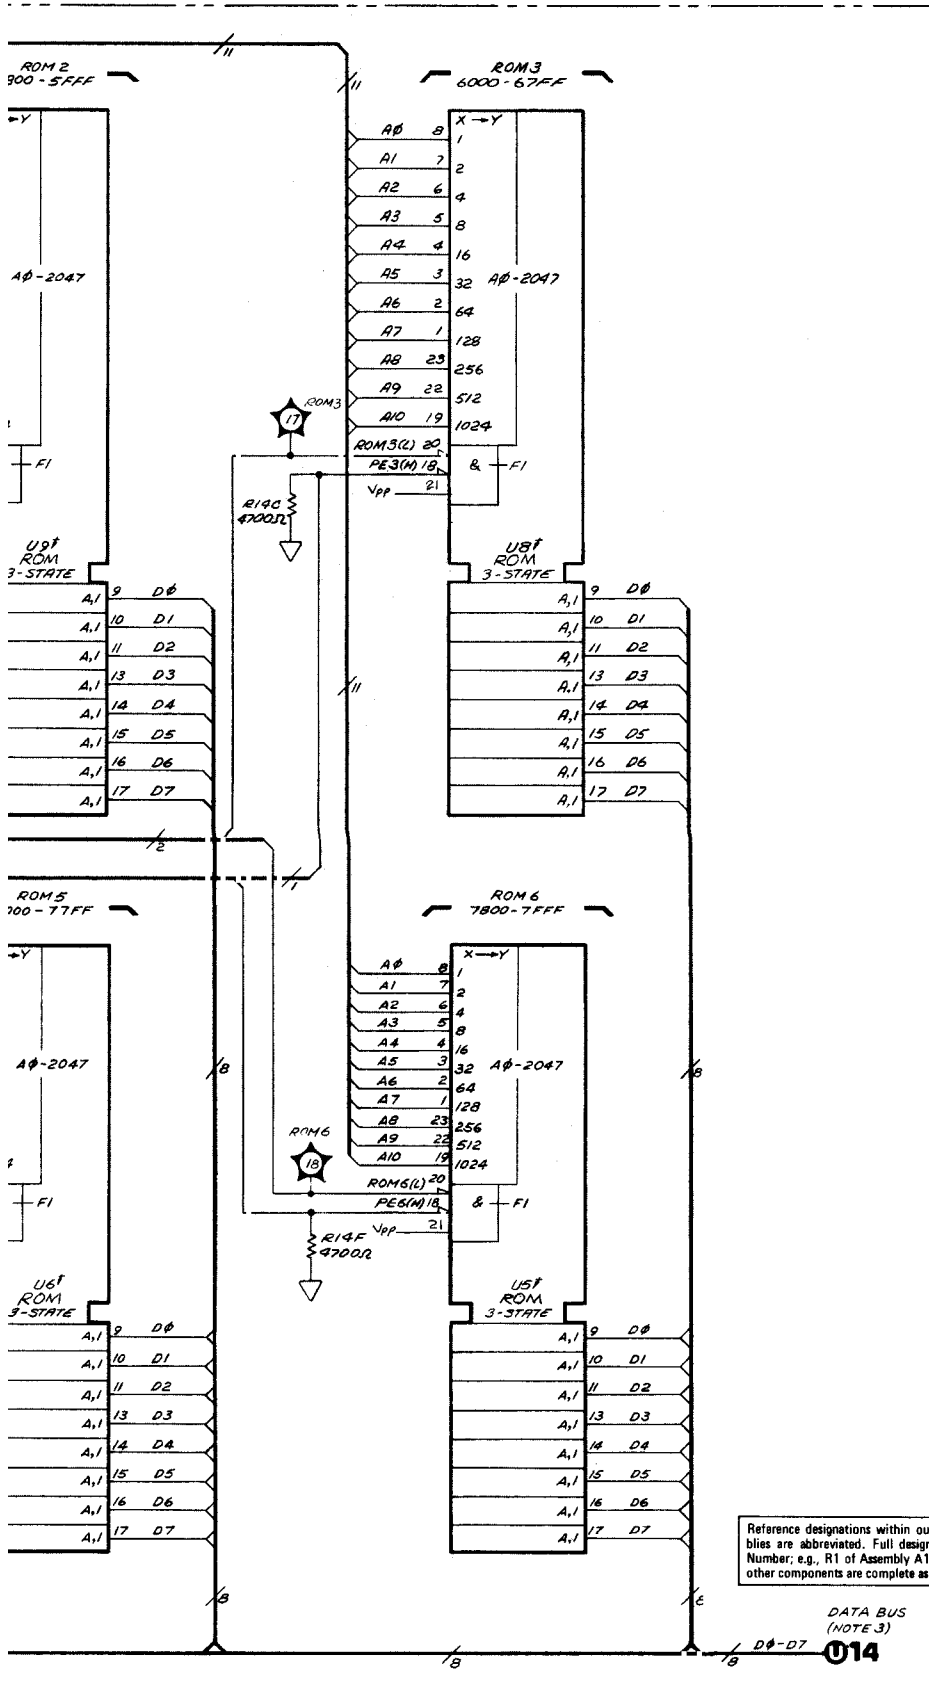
11

ROM 2
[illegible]00 - 5FFF

→Y

A$\phi$-2047

F1

U9†
ROM
3-STATE

| | | |
|---|---|---|
| A,1 | 9 | D$\phi$ |
| A,1 | 10 | D1 |
| A,1 | 11 | D2 |
| A,1 | 13 | D3 |
| A,1 | 14 | D4 |
| A,1 | 15 | D5 |
| A,1 | 16 | D6 |
| A,1 | 17 | D7 |

11

ROM 3
6000 - 67FF

X → Y

| | | |
|---|---|---|
| A$\phi$ | 8 | 1 |
| A1 | 7 | 2 |
| A2 | 6 | 4 |
| A3 | 5 | 8 |
| A4 | 4 | 16 |
| A5 | 3 | 32 |
| A6 | 2 | 64 |
| A7 | 1 | 128 |
| A8 | 23 | 256 |
| A9 | 22 | 512 |
| A10 | 19 | 1024 |

A$\phi$-2047

17 ROM3

ROM3(L) 20
PE3(H) 18
VPP 21
& F1

R14C
4700Ω

U8†
ROM
3-STATE

| | | |
|---|---|---|
| A,1 | 9 | D$\phi$ |
| A,1 | 10 | D1 |
| A,1 | 11 | D2 |
| A,1 | 13 | D3 |
| A,1 | 14 | D4 |
| A,1 | 15 | D5 |
| A,1 | 16 | D6 |
| A,1 | 17 | D7 |

11

2

1

ROM 5
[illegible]00 - 77FF

→Y

A$\phi$-2047

F1

U6†
ROM
3-STATE

| | | |
|---|---|---|
| A,1 | 9 | D$\phi$ |
| A,1 | 10 | D1 |
| A,1 | 11 | D2 |
| A,1 | 13 | D3 |
| A,1 | 14 | D4 |
| A,1 | 15 | D5 |
| A,1 | 16 | D6 |
| A,1 | 17 | D7 |

8

ROM 6
7800 - 7FFF

X → Y

| | | |
|---|---|---|
| A$\phi$ | 8 | 1 |
| A1 | 7 | 2 |
| A2 | 6 | 4 |
| A3 | 5 | 8 |
| A4 | 4 | 16 |
| A5 | 3 | 32 |
| A6 | 2 | 64 |
| A7 | 1 | 128 |
| A8 | 23 | 256 |
| A9 | 22 | 512 |
| A10 | 19 | 1024 |

A$\phi$-2047

ROM6
18

ROM6(L) 20
PE6(H) 18
VPP 21
& F1

R14F
4700Ω

U5†
ROM
3-STATE

| | | |
|---|---|---|
| A,1 | 9 | D$\phi$ |
| A,1 | 10 | D1 |
| A,1 | 11 | D2 |
| A,1 | 13 | D3 |
| A,1 | 14 | D4 |
| A,1 | 15 | D5 |
| A,1 | 16 | D6 |
| A,1 | 17 | D7 |

8

8

Reference designations within ou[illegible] blies are abbreviated. Full desig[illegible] Number; e.g., R1 of Assembly A1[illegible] other components are complete as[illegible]

8

8

8

DATA BUS
(NOTE 3)
D$\phi$-D7
U14